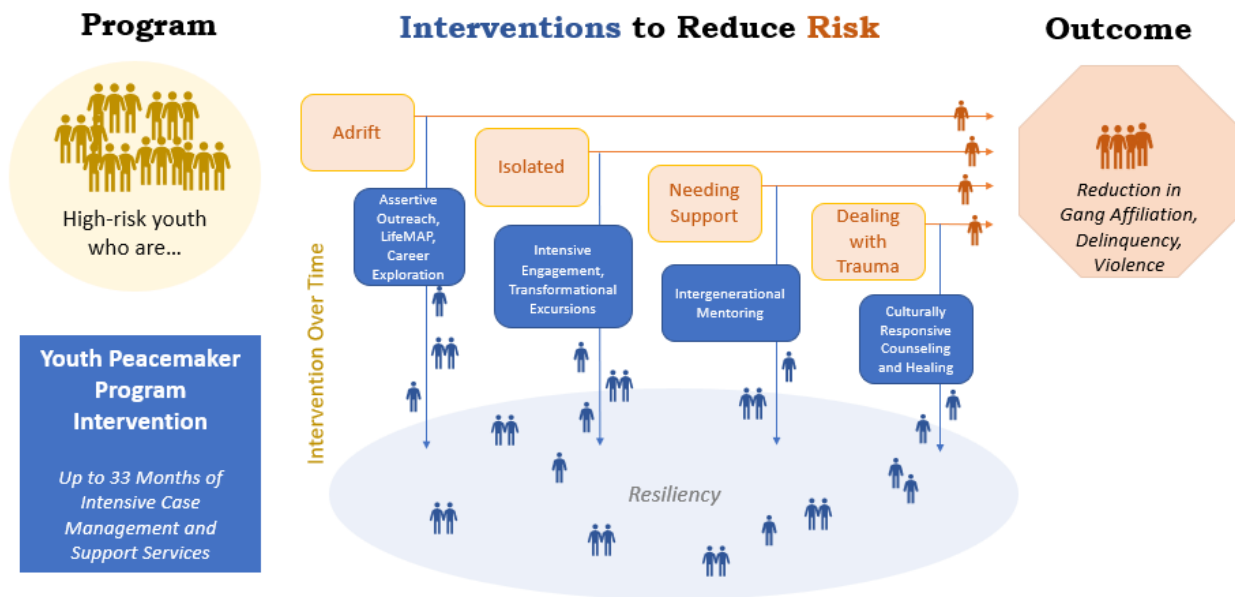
Program

High-risk youth who are...

Youth Peacemaker Program Intervention

Up to 33 Months of Intensive Case Management and Support Services

Interventions to Reduce Risk

Adrift

Isolated

Needing Support

Dealing with Trauma

Assertive Outreach, LifeMAP, Career Exploration

Intensive Engagement, Transformational Excursions

Intergenerational Mentoring

Culturally Responsive Counseling and Healing

Intervention Over Time

Resiliency

Outcome

Reduction in Gang Affiliation, Delinquency, Violence